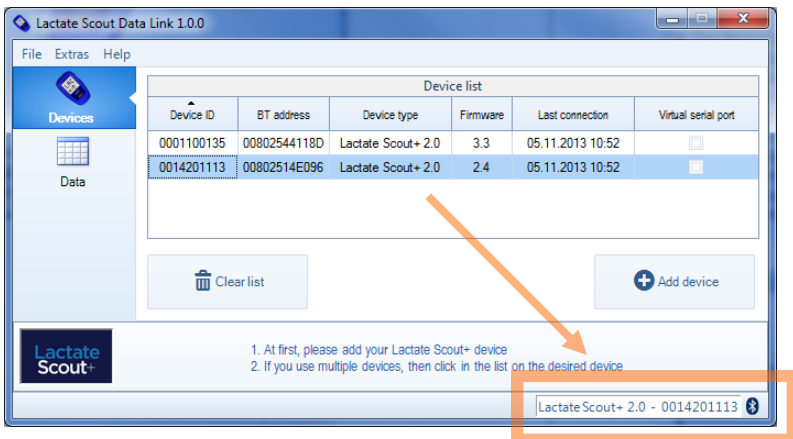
Lactate Scout Data Link 1.0.0

File Extras Help

Devices

Data

Device list

| Device ID | BT address | Device type | Firmware | Last connection | Virtual serial port |
|---|---|---|---|---|---|
| 0001100135 | 00802544118D | Lactate Scout+ 2.0 | 3.3 | 05.11.2013 10:52 | |
| 0014201113 | 00802514E096 | Lactate Scout+ 2.0 | 2.4 | 05.11.2013 10:52 | |

Clear list

Add device

Lactate Scout+

1. At first, please add your Lactate Scout+ device
2. If you use multiple devices, then click in the list on the desired device

Lactate Scout+ 2.0 - 0014201113